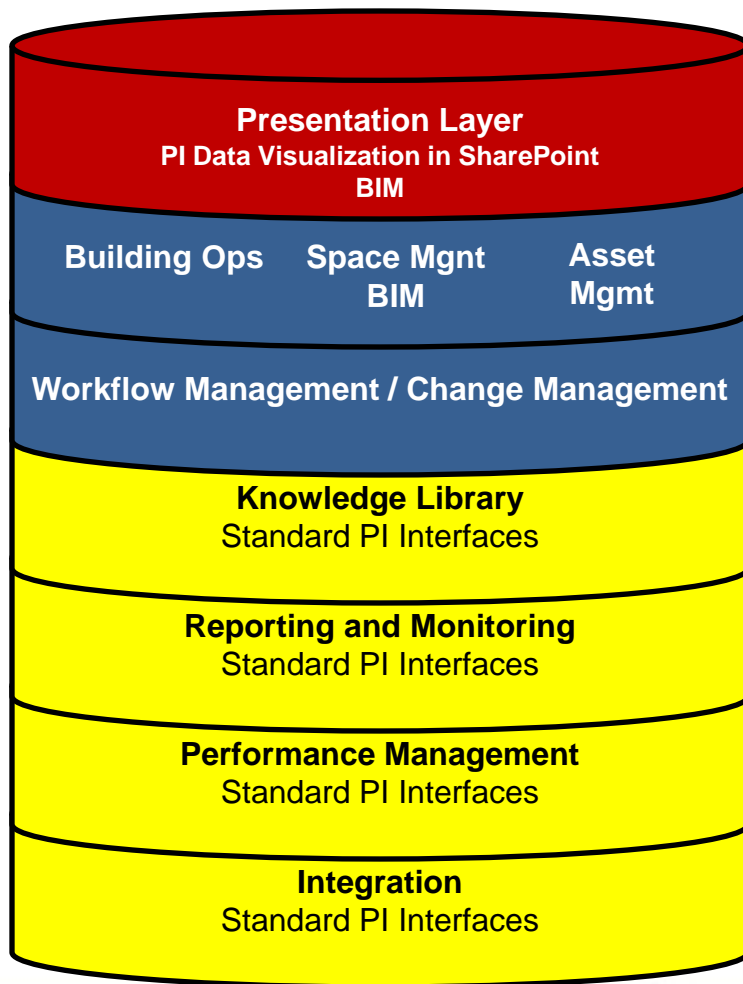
Presentation Layer
PI Data Visualization in SharePoint
BIM

Building Ops

Space Mgnt
BIM

Asset
Mgmt

Workflow Management / Change Management

Knowledge Library
Standard PI Interfaces

Reporting and Monitoring
Standard PI Interfaces

Performance Management
Standard PI Interfaces

Integration
Standard PI Interfaces